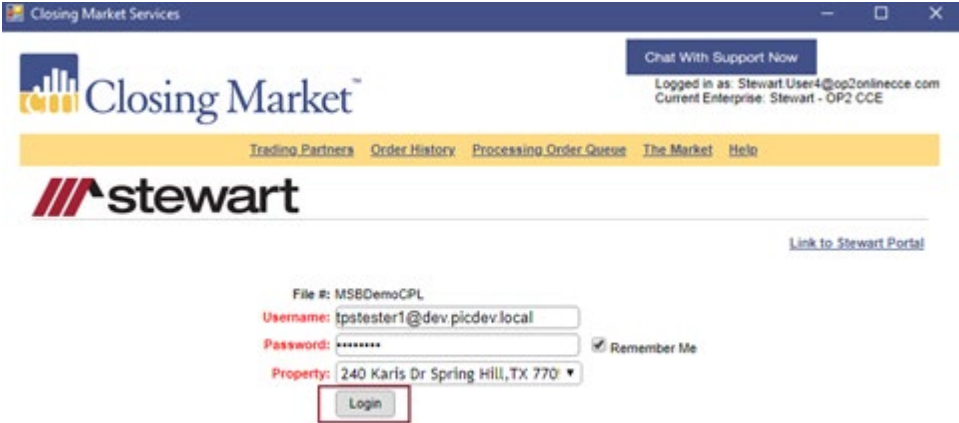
Closing Market Services

Chat With Support Now

cm Closing Market™

Logged in as: Stewart.User4@op2onlinecce.com
Current Enterprise: Stewart - OP2 CCE

Trading Partners Order History Processing Order Queue The Market Help

stewart

Link to Stewart Portal

File #: MSBDemoCPL
Username: tpstester1@dev.picdev.local
Password: ••••••••• Remember Me
Property: 240 Karis Dr Spring Hill,TX 770

Login